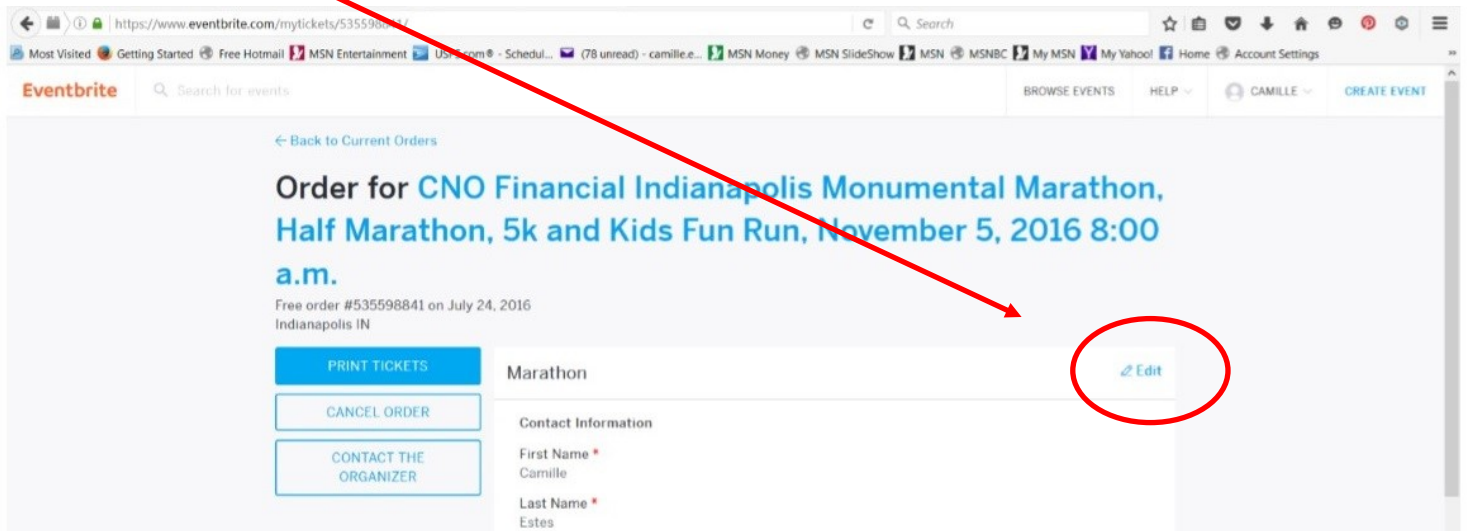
https://www.eventbrite.com/mytickets/53559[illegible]/

Search

Most Visited Getting Started Free Hotmail MSN Entertainment US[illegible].com® - Schedul... (78 unread) - camille.e... MSN Money MSN SlideShow MSN MSNBC My MSN My Yahoo! Home Account Settings

Eventbrite Search for events BROWSE EVENTS HELP CAMILLE CREATE EVENT

← Back to Current Orders

Order for CNO Financial Indianapolis Monumental Marathon, Half Marathon, 5k and Kids Fun Run, November 5, 2016 8:00 a.m.

Free order #535598841 on July 24, 2016
Indianapolis IN

PRINT TICKETS

CANCEL ORDER

CONTACT THE ORGANIZER

Marathon

Edit

Contact Information

First Name *
Camille

Last Name *
Estes